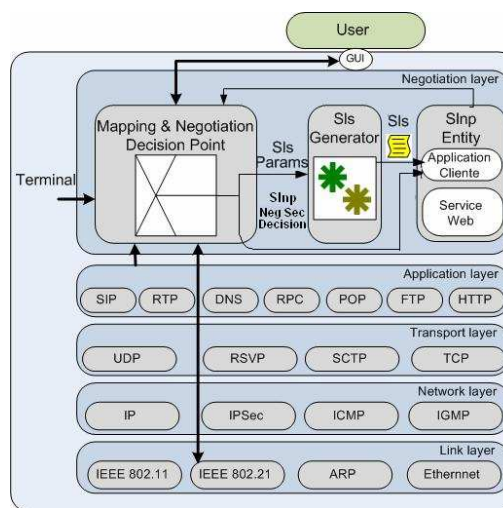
User

GUI

Negotiation layer

Mapping & Negotiation Decision Point

Terminal

SIs Params

SInp Neg Sec Decision

SIs Generator

SIs

SInp Entity

Application Cliente

Service Web

Application layer

SIP

RTP

DNS

RPC

POP

FTP

HTTP

Transport layer

UDP

RSVP

SCTP

TCP

Network layer

IP

IPSec

ICMP

IGMP

Link layer

IEEE 802.11

IEEE 802.21

ARP

Ethernet